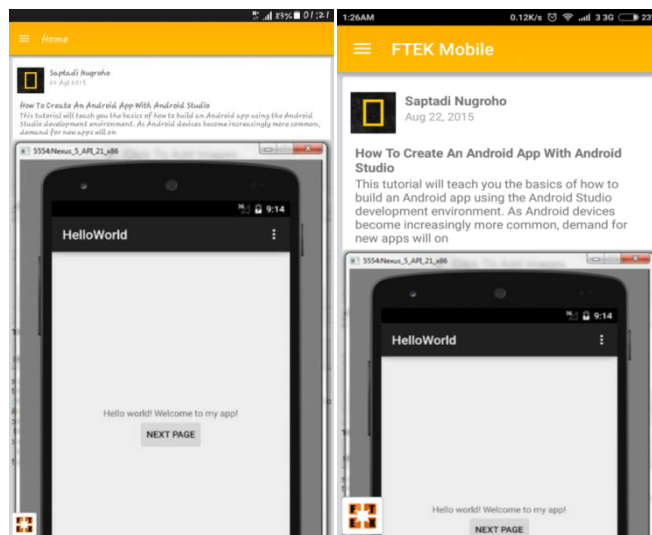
89% 0 | 2:1

Home

Saptadi Nugroho
22 Agt 2015

How To Create An Android App With Android Studio
This tutorial will teach you the basics of how to build an Android app using the Android Studio development environment. As Android devices become increasingly more common, demand for new apps will on

5554:Nexus_5_API_21_x86

9:14

HelloWorld

Hello world! Welcome to my app!

NEXT PAGE

1:26AM 0.12K/s 3G 23

FTEK Mobile

Saptadi Nugroho
Aug 22, 2015

How To Create An Android App With Android Studio
This tutorial will teach you the basics of how to build an Android app using the Android Studio development environment. As Android devices become increasingly more common, demand for new apps will on

5554:Nexus_5_API_21_x86

9:14

HelloWorld

Hello world! Welcome to my app!

NEXT PAGE